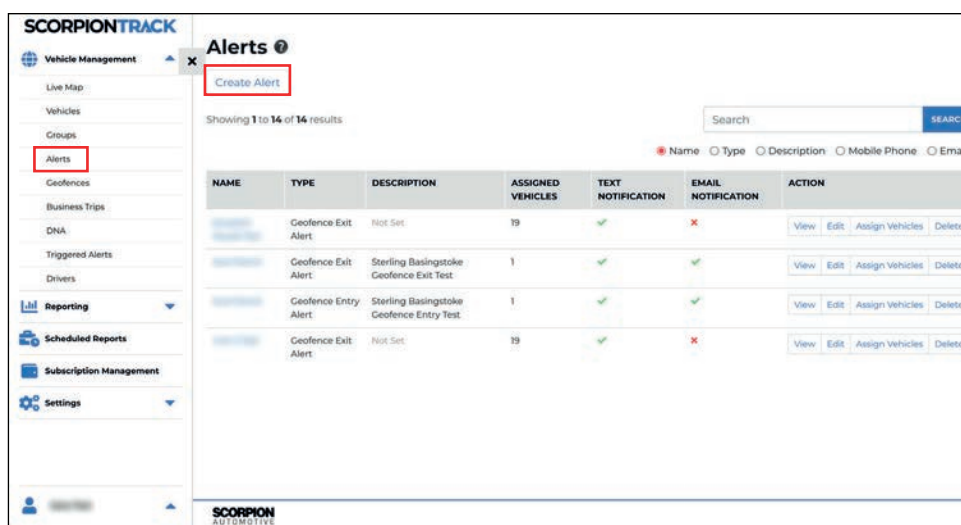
SCORPIONTRACK

Vehicle Management

Live Map
Vehicles
Groups
Alerts
Geofences
Business Trips
DNA
Triggered Alerts
Drivers

Reporting
Scheduled Reports
Subscription Management
Settings

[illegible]

Alerts

Create Alert

Showing 1 to 14 of 14 results

Search

SEARC

Name Type Description Mobile Phone Ema

| NAME | TYPE | DESCRIPTION | ASSIGNED VEHICLES | TEXT NOTIFICATION | EMAIL NOTIFICATION | ACTION |
|---|---|---|---|---|---|---|
| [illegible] | Geofence Exit Alert | Not Set | 19 | ✓ | ✗ | View Edit Assign Vehicles Delete |
| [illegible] | Geofence Exit Alert | Sterling Basingstoke Geofence Exit Test | 1 | ✓ | ✓ | View Edit Assign Vehicles Delete |
| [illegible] | Geofence Entry Alert | Sterling Basingstoke Geofence Entry Test | 1 | ✓ | ✓ | View Edit Assign Vehicles Delete |
| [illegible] | Geofence Exit Alert | Not Set | 19 | ✓ | ✗ | View Edit Assign Vehicles Delete |

SCORPION AUTOMOTIVE